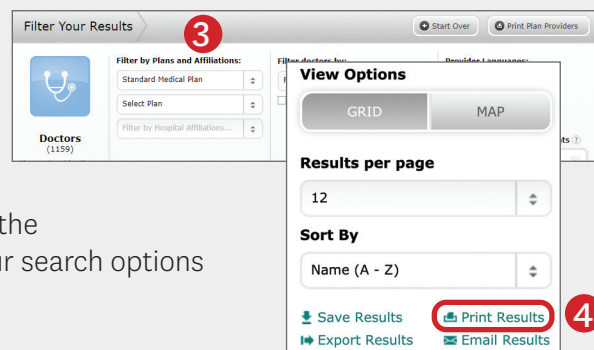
Filter Your Results

3

Start Over

Print Plan Providers

Filter by Plans and Affiliations:

Standard Medical Plan

Select Plan

Filter by Hospital Affiliations...

Doctors
(1159)

Filter doctors by:

Provider Languages:

View Options

GRID

MAP

Results per page

12

Sort By

Name (A - Z)

Save Results

Print Results

4

Export Results

Email Results

the

r search options